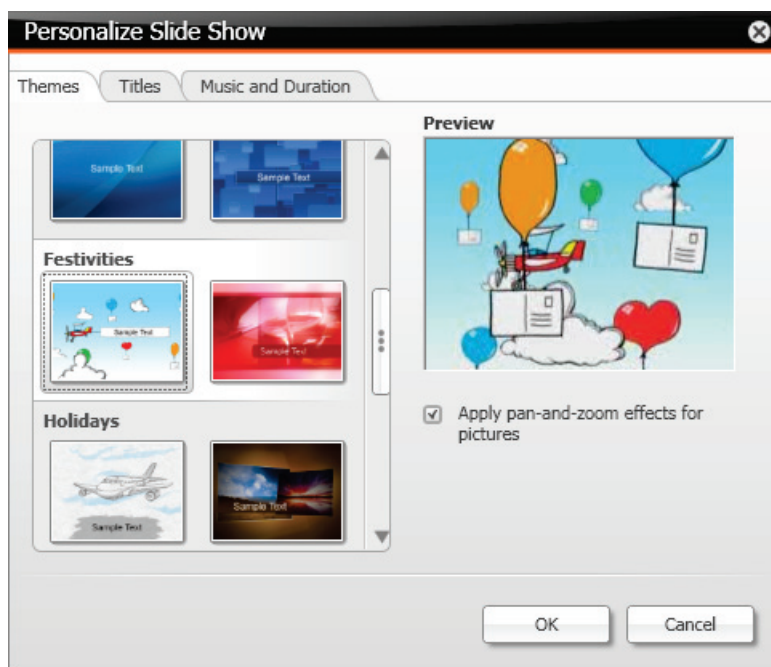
Personalize Slide Show

Themes | Titles | Music and Duration

Sample Text

Sample Text

Festivities

Sample Text

Sample Text

Holidays

Sample Text

Sample Text

Preview

Apply pan-and-zoom effects for pictures

OK

Cancel